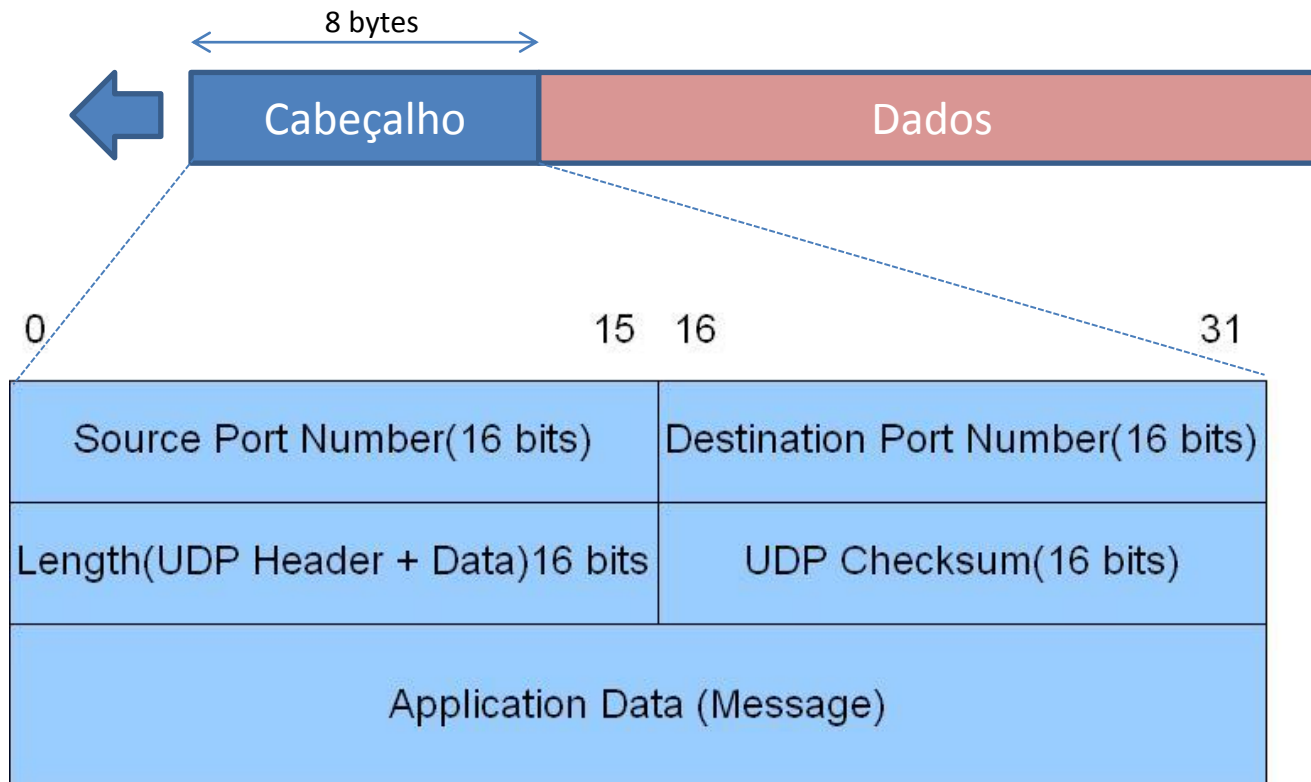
8 bytes

Cabeçalho

Dados

0 15 16 31

| Source Port Number(16 bits) | Destination Port Number(16 bits) |
|---|---|
| Length(UDP Header + Data)16 bits | UDP Checksum(16 bits) |
| Application Data (Message) | |